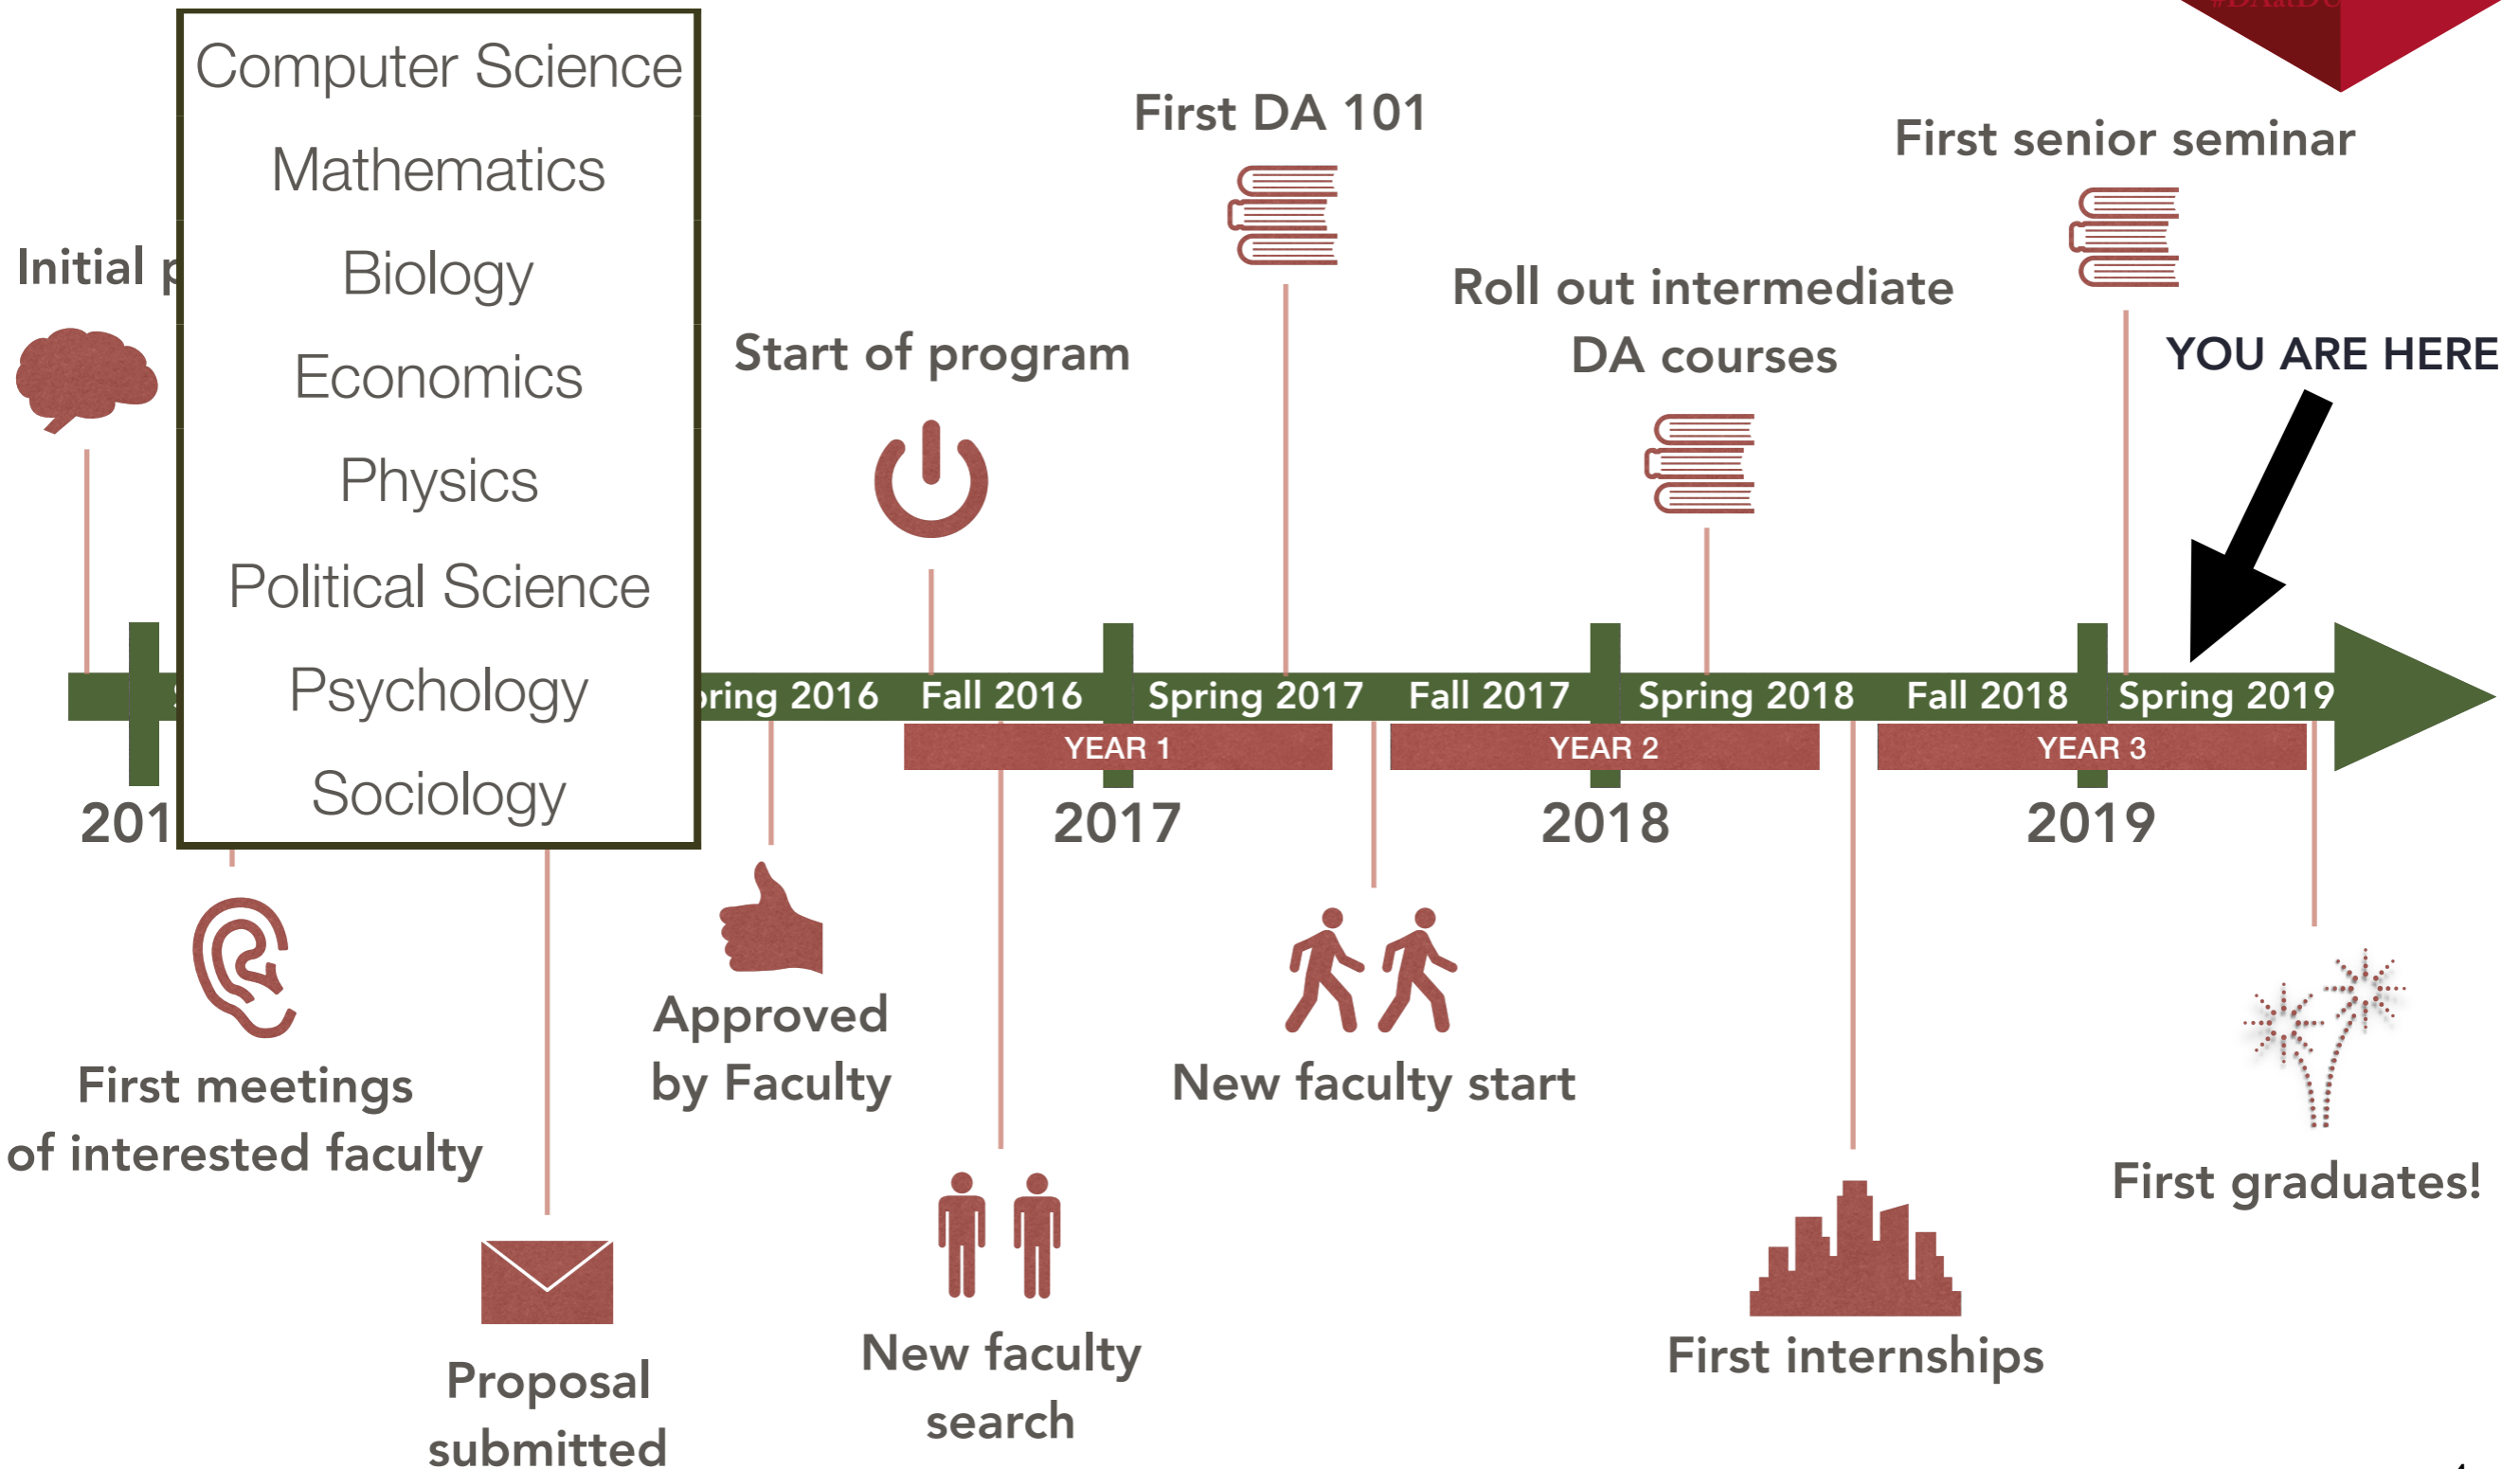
Computer Science
Mathematics
Biology
Economics
Physics
Political Science
Psychology
Sociology

Initial p

First DA 101

First senior seminar

Roll out intermediate DA courses

Start of program

YOU ARE HERE

ring 2016 Fall 2016 Spring 2017 Fall 2017 Spring 2018 Fall 2018 Spring 2019

YEAR 1 YEAR 2 YEAR 3

201 2017 2018 2019

First meetings of interested faculty

Approved by Faculty

New faculty start

First graduates!

Proposal submitted

New faculty search

First internships